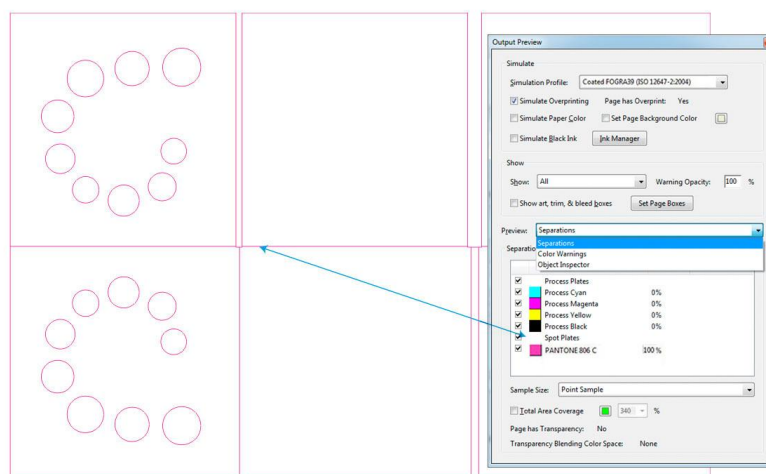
Output Preview

Simulate

Simulation Profile: Coated FOGRA39 (ISO 12647-2:2004)

Simulate Overprinting Page has Overprint: Yes

Simulate Paper Color Set Page Background Color

Simulate Black Ink Ink Manager

Show

Show: All Warning Opacity: 100 %

Show art, trim, & bleed boxes Set Page Boxes

Preview: Separations

Separations
Color Warnings
Object Inspector

Separatio

Process Plates
Process Cyan 0%
Process Magenta 0%
Process Yellow 0%
Process Black 0%
Spot Plates
PANTONE 806 C 100 %

Sample Size: Point Sample

Total Area Coverage 340 %

Page has Transparency: No

Transparency Blending Color Space: None